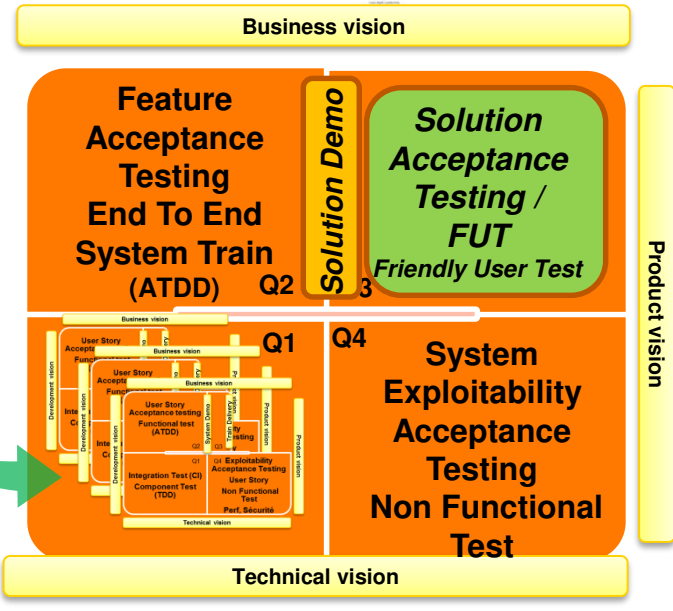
Business vision

Feature Acceptance Testing End To End System Train (ATDD)

Q2

Solution Demo

Solution Acceptance Testing / FUT

Friendly User Test

3

Product vision

Q1

Q4

System Exploitability Acceptance Testing Non Functional Test

Business vision

User Story Acceptance testing Functional test (ATDD)

Development vision

System Demo

Train Delivery

Product vision

Q1

Q4 Exploitability Acceptance Testing User Story Non Functional Test Perf, Sécurité

Integration Test (CI) Component Test (TDD)

Technical vision

Technical vision